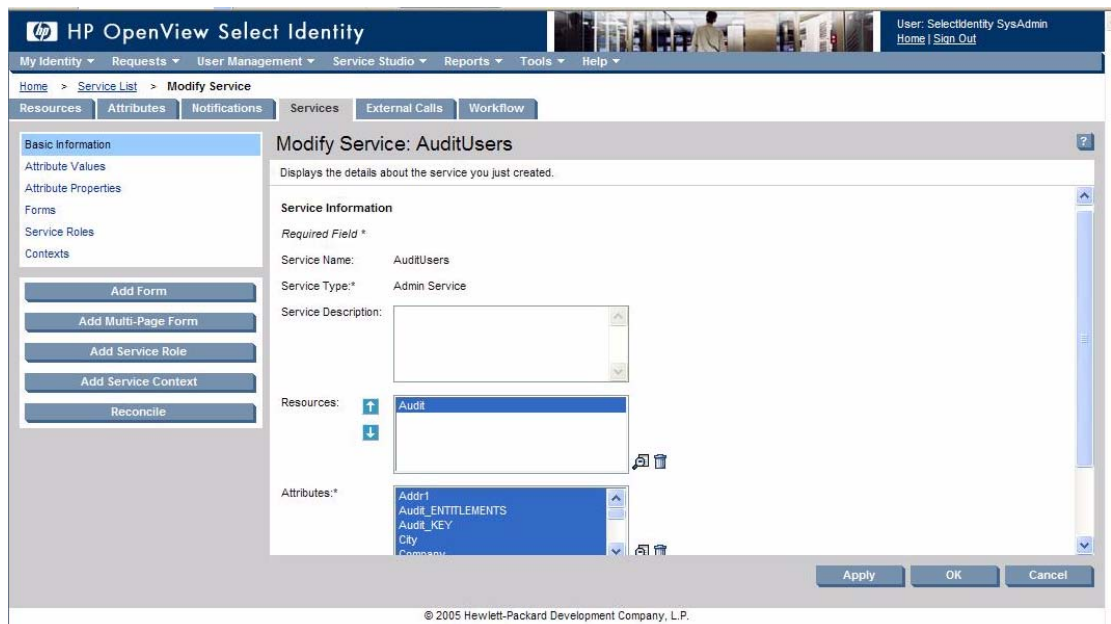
HP OpenView Select Identity

User: SelectIdentity SysAdmin
Home | Sign Out

My Identity ▾ Requests ▾ User Management ▾ Service Studio ▾ Reports ▾ Tools ▾ Help ▾

Home > Service List > Modify Service

Resources | Attributes | Notifications | Services | External Calls | Workflow

Basic Information
Attribute Values
Attribute Properties
Forms
Service Roles
Contexts

Add Form
Add Multi-Page Form
Add Service Role
Add Service Context
Reconcile

Modify Service: AuditUsers

?

Displays the details about the service you just created.

Service Information

Required Field *

Service Name: AuditUsers

Service Type:* Admin Service

Service Description:

Resources: Audit

Attributes:* Addr1
Audit_ENTITLEMENTS
Audit_KEY
City
Company

Apply | OK | Cancel

© 2005 Hewlett-Packard Development Company, L.P.